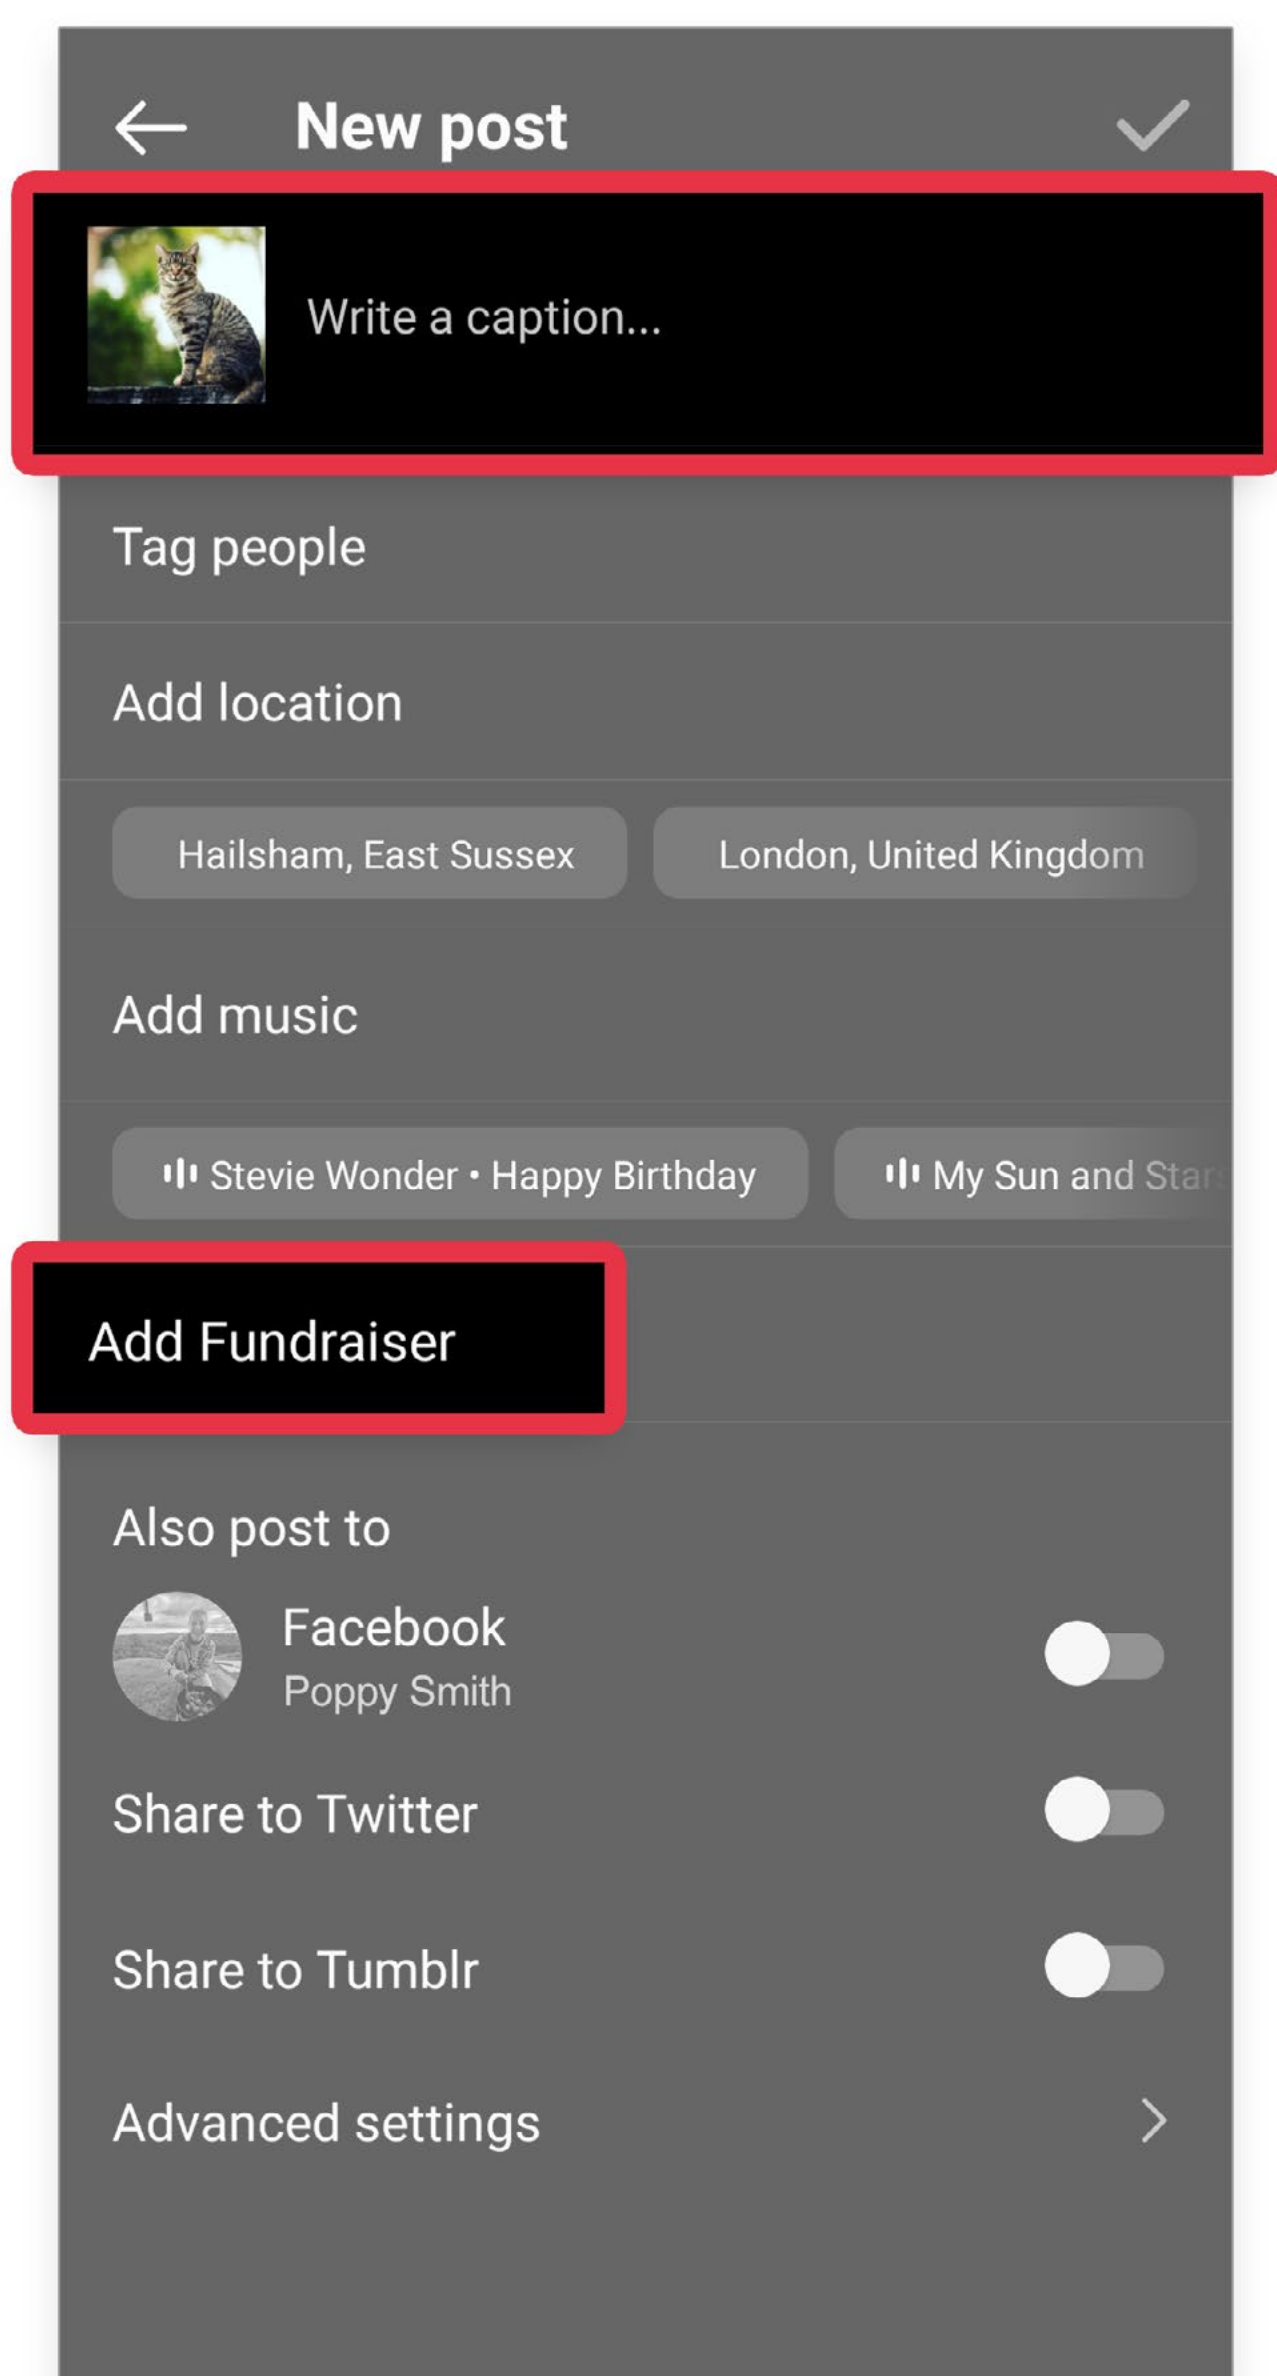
New post

Write a caption...

Tag people

Add location

Hailsham, East Sussex

London, United Kingdom

Add music

Stevie Wonder • Happy Birthday

My Sun and Star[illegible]

Add Fundraiser

Also post to

Facebook
Poppy Smith

Share to Twitter

Share to Tumblr

Advanced settings